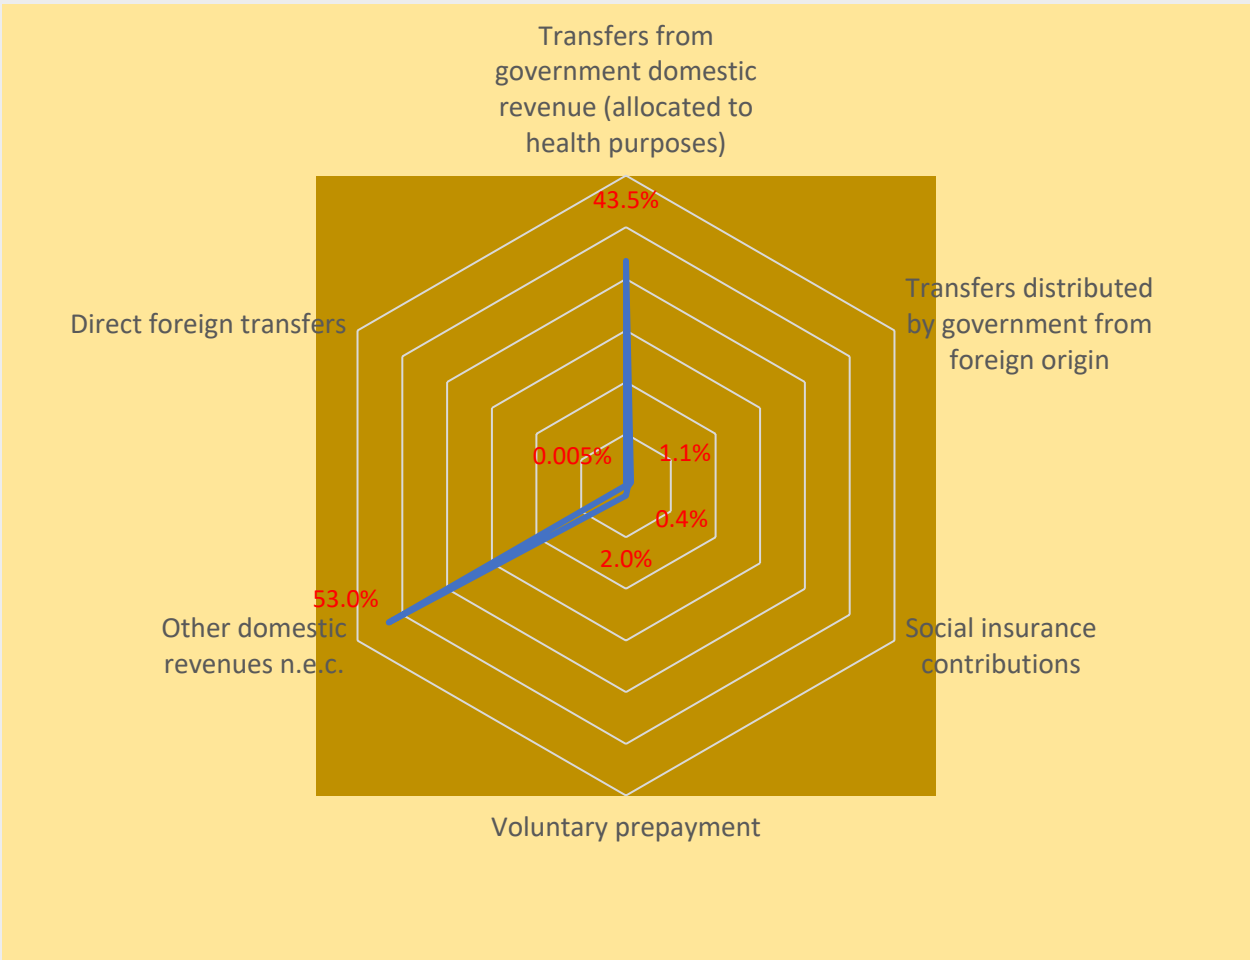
Transfers from government domestic revenue (allocated to health purposes)

43.5%

Transfers distributed by government from foreign origin

Direct foreign transfers

0.005%

1.1%

0.4%

2.0%

53.0%

Other domestic revenues n.e.c.

Social insurance contributions

Voluntary prepayment